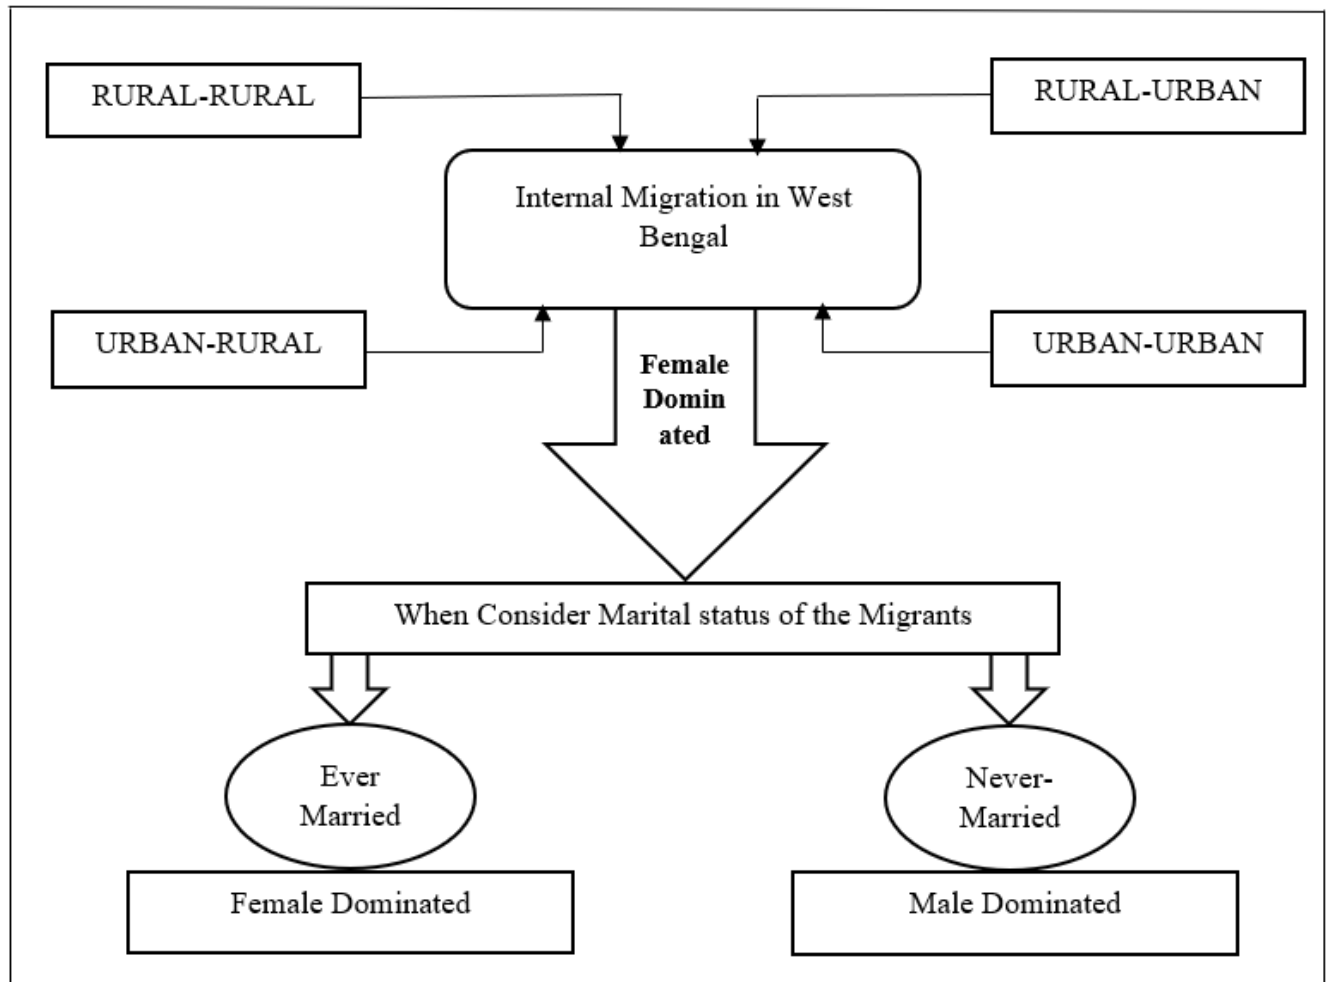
RURAL-RURAL

RURAL-URBAN

Internal Migration in West Bengal

URBAN-RURAL

URBAN-URBAN

**Female Dominated**

When Consider Marital status of the Migrants

Ever Married

Never-Married

Female Dominated

Male Dominated